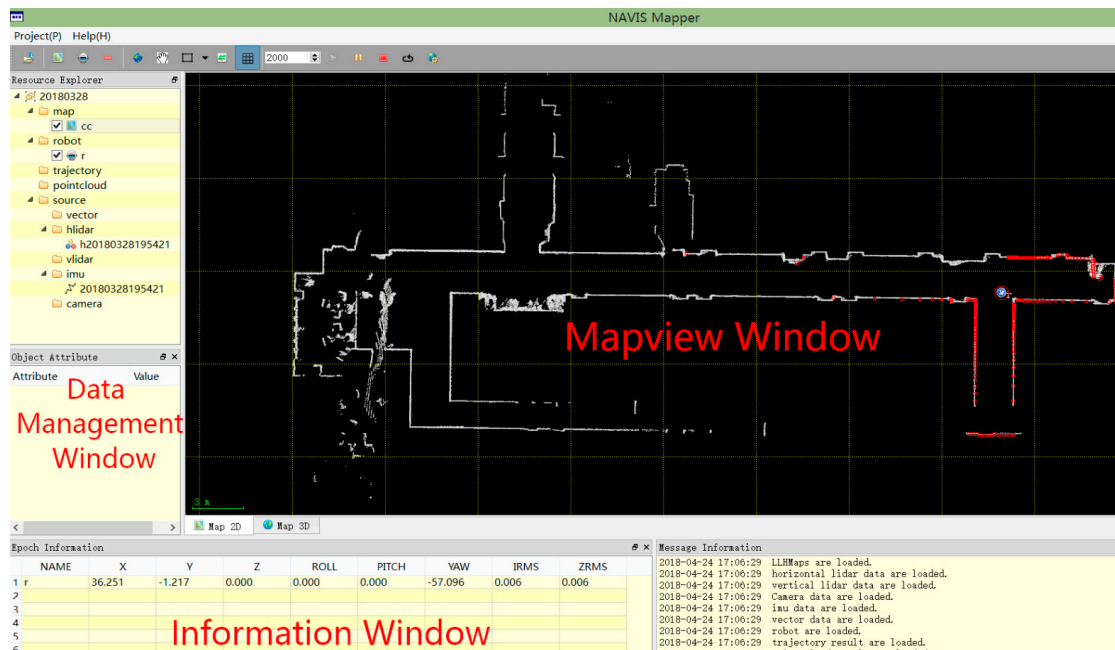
NAVIS Mapper

Project(P) Help(H)

2000

Resource Explorer
20180328
map
cc
robot
r
trajectory
pointcloud
source
vector
hlidar
h20180328195421
vlidar
imu
20180328195421
camera

Object Attribute
Attribute Value

Data Management Window

Mapview Window

3 m

Map 2D Map 3D

Epoch Information

| | NAME | X | Y | Z | ROLL | PITCH | YAW | IRMS | ZRMS |
|---|---|---|---|---|---|---|---|---|---|
| 1 | r | 36.251 | -1.217 | 0.000 | 0.000 | 0.000 | -57.096 | 0.006 | 0.006 |
| 2 | | | | | | | | | |
| 3 | | | | | | | | | |
| 4 | | | | | | | | | |
| 5 | | | | | | | | | |
| 6 | | | | | | | | | |

Information Window

Message Information
2018-04-24 17:06:29 LLHMaps are loaded.
2018-04-24 17:06:29 horizontal lidar data are loaded.
2018-04-24 17:06:29 vertical lidar data are loaded.
2018-04-24 17:06:29 Camera data are loaded.
2018-04-24 17:06:29 imu data are loaded.
2018-04-24 17:06:29 vector data are loaded.
2018-04-24 17:06:29 robot are loaded.
2018-04-24 17:06:29 trajectory result are loaded.